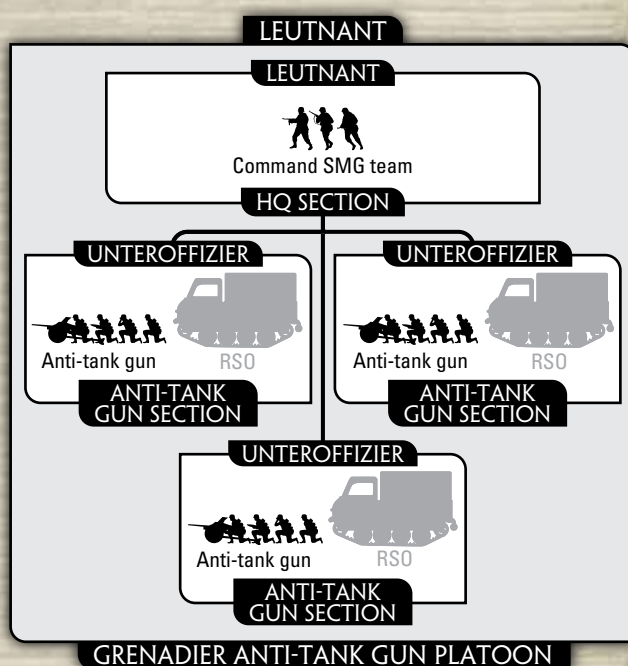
LEUTNANT

LEUTNANT

Command SMG team

HQ SECTION

UNTEROFFIZIER

Anti-tank gun RSO

ANTI-TANK GUN SECTION

UNTEROFFIZIER

Anti-tank gun RSO

ANTI-TANK GUN SECTION

UNTEROFFIZIER

Anti-tank gun RSO

ANTI-TANK GUN SECTION

GRENADIER ANTI-TANK GUN PLATOON